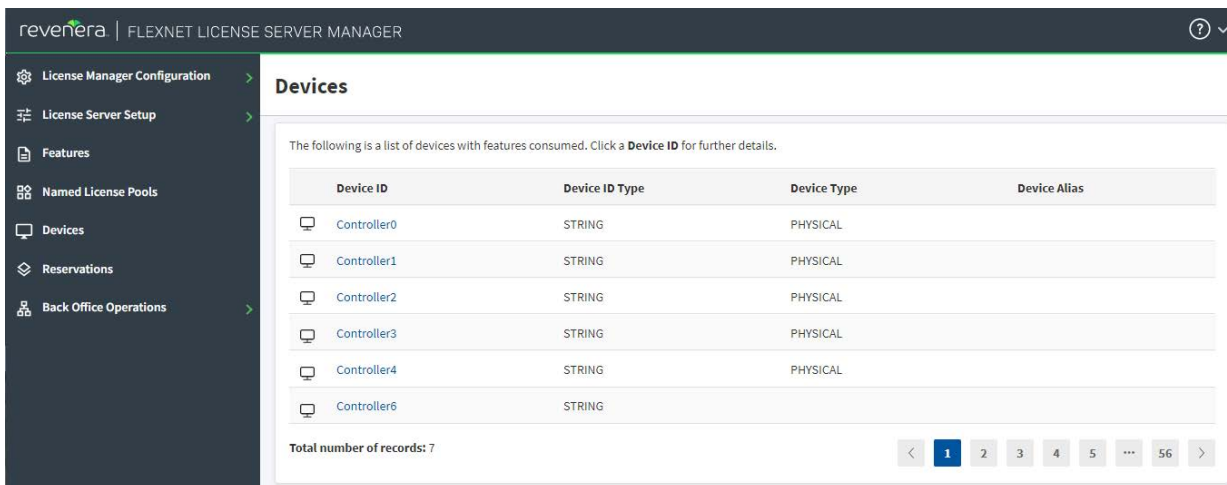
revenera | FLEXNET LICENSE SERVER MANAGER

License Manager Configuration
License Server Setup
Features
Named License Pools
Devices
Reservations
Back Office Operations

Devices

The following is a list of devices with features consumed. Click a **Device ID** for further details.

| Device ID | Device ID Type | Device Type | Device Alias |
|---|---|---|---|
| Controller0 | STRING | PHYSICAL | |
| Controller1 | STRING | PHYSICAL | |
| Controller2 | STRING | PHYSICAL | |
| Controller3 | STRING | PHYSICAL | |
| Controller4 | STRING | PHYSICAL | |
| Controller6 | STRING | | |

Total number of records: 7

< 1 2 3 4 5 ... 56 >